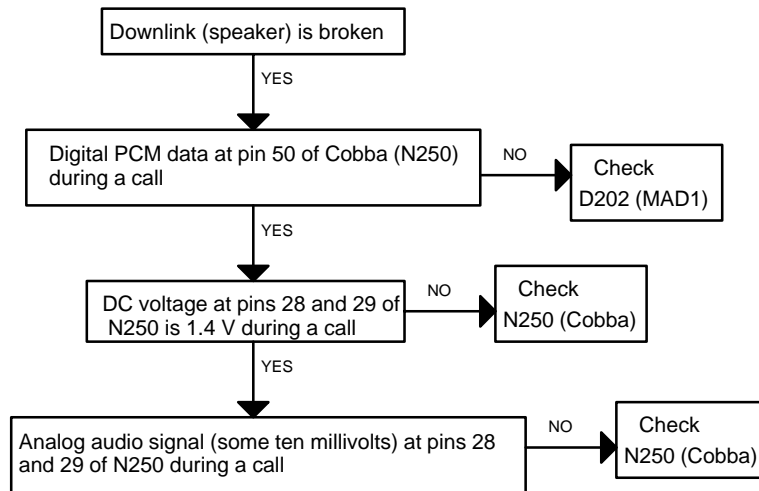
Downlink (speaker) is broken

YES

Digital PCM data at pin 50 of Cobba (N250) during a call

NO

Check D202 (MAD1)

YES

DC voltage at pins 28 and 29 of N250 is 1.4 V during a call

NO

Check N250 (Cobba)

YES

Analog audio signal (some ten millivolts) at pins 28 and 29 of N250 during a call

NO

Check N250 (Cobba)